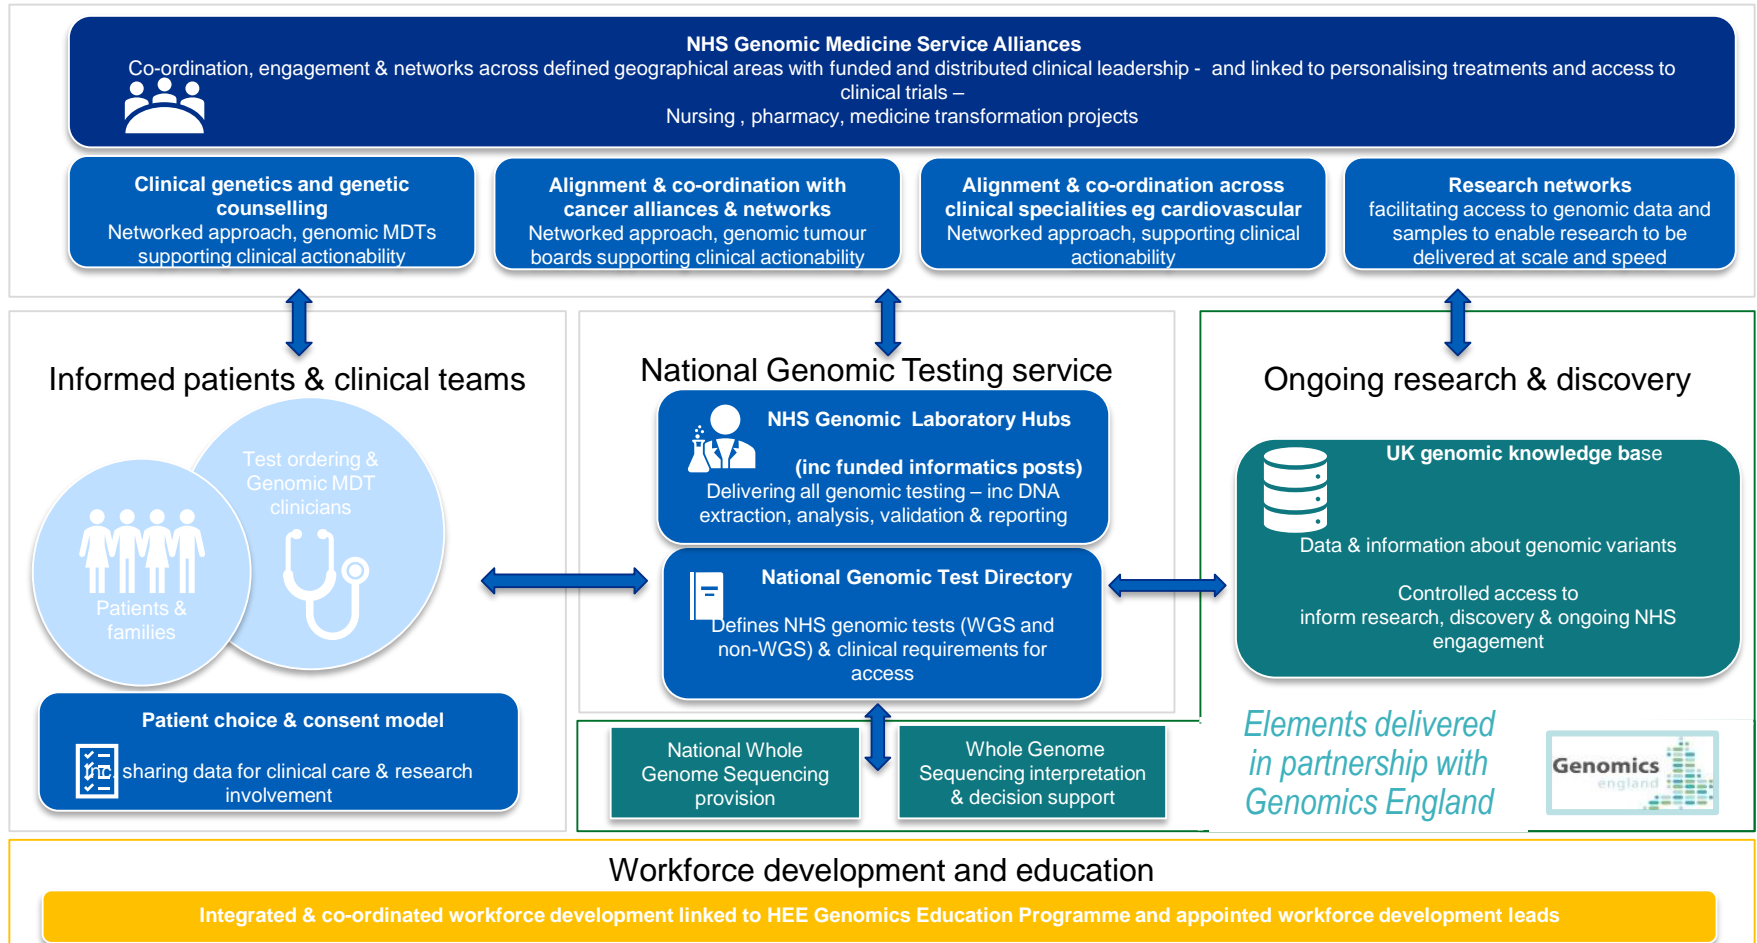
NHS Genomic Medicine Service Alliances
Co-ordination, engagement & networks across defined geographical areas with funded and distributed clinical leadership - and linked to personalising treatments and access to clinical trials –
Nursing , pharmacy, medicine transformation projects

Clinical genetics and genetic counselling
Networked approach, genomic MDTs supporting clinical actionability

Alignment & co-ordination with cancer alliances & networks
Networked approach, genomic tumour boards supporting clinical actionability

Alignment & co-ordination across clinical specialities eg cardiovascular
Networked approach, supporting clinical actionability

Research networks
facilitating access to genomic data and samples to enable research to be delivered at scale and speed

Informed patients & clinical teams

Test ordering & Genomic MDT clinicians

Patients & families

Patient choice & consent model
sharing data for clinical care & research involvement

National Genomic Testing service

NHS Genomic Laboratory Hubs
(inc funded informatics posts)
Delivering all genomic testing – inc DNA extraction, analysis, validation & reporting

National Genomic Test Directory
Defines NHS genomic tests (WGS and non-WGS) & clinical requirements for access

National Whole Genome Sequencing provision

Whole Genome Sequencing interpretation & decision support

Ongoing research & discovery

UK genomic knowledge base
Data & information about genomic variants

Controlled access to inform research, discovery & ongoing NHS engagement

Elements delivered in partnership with Genomics England

Genomics england

Workforce development and education
Integrated & co-ordinated workforce development linked to HEE Genomics Education Programme and appointed workforce development leads